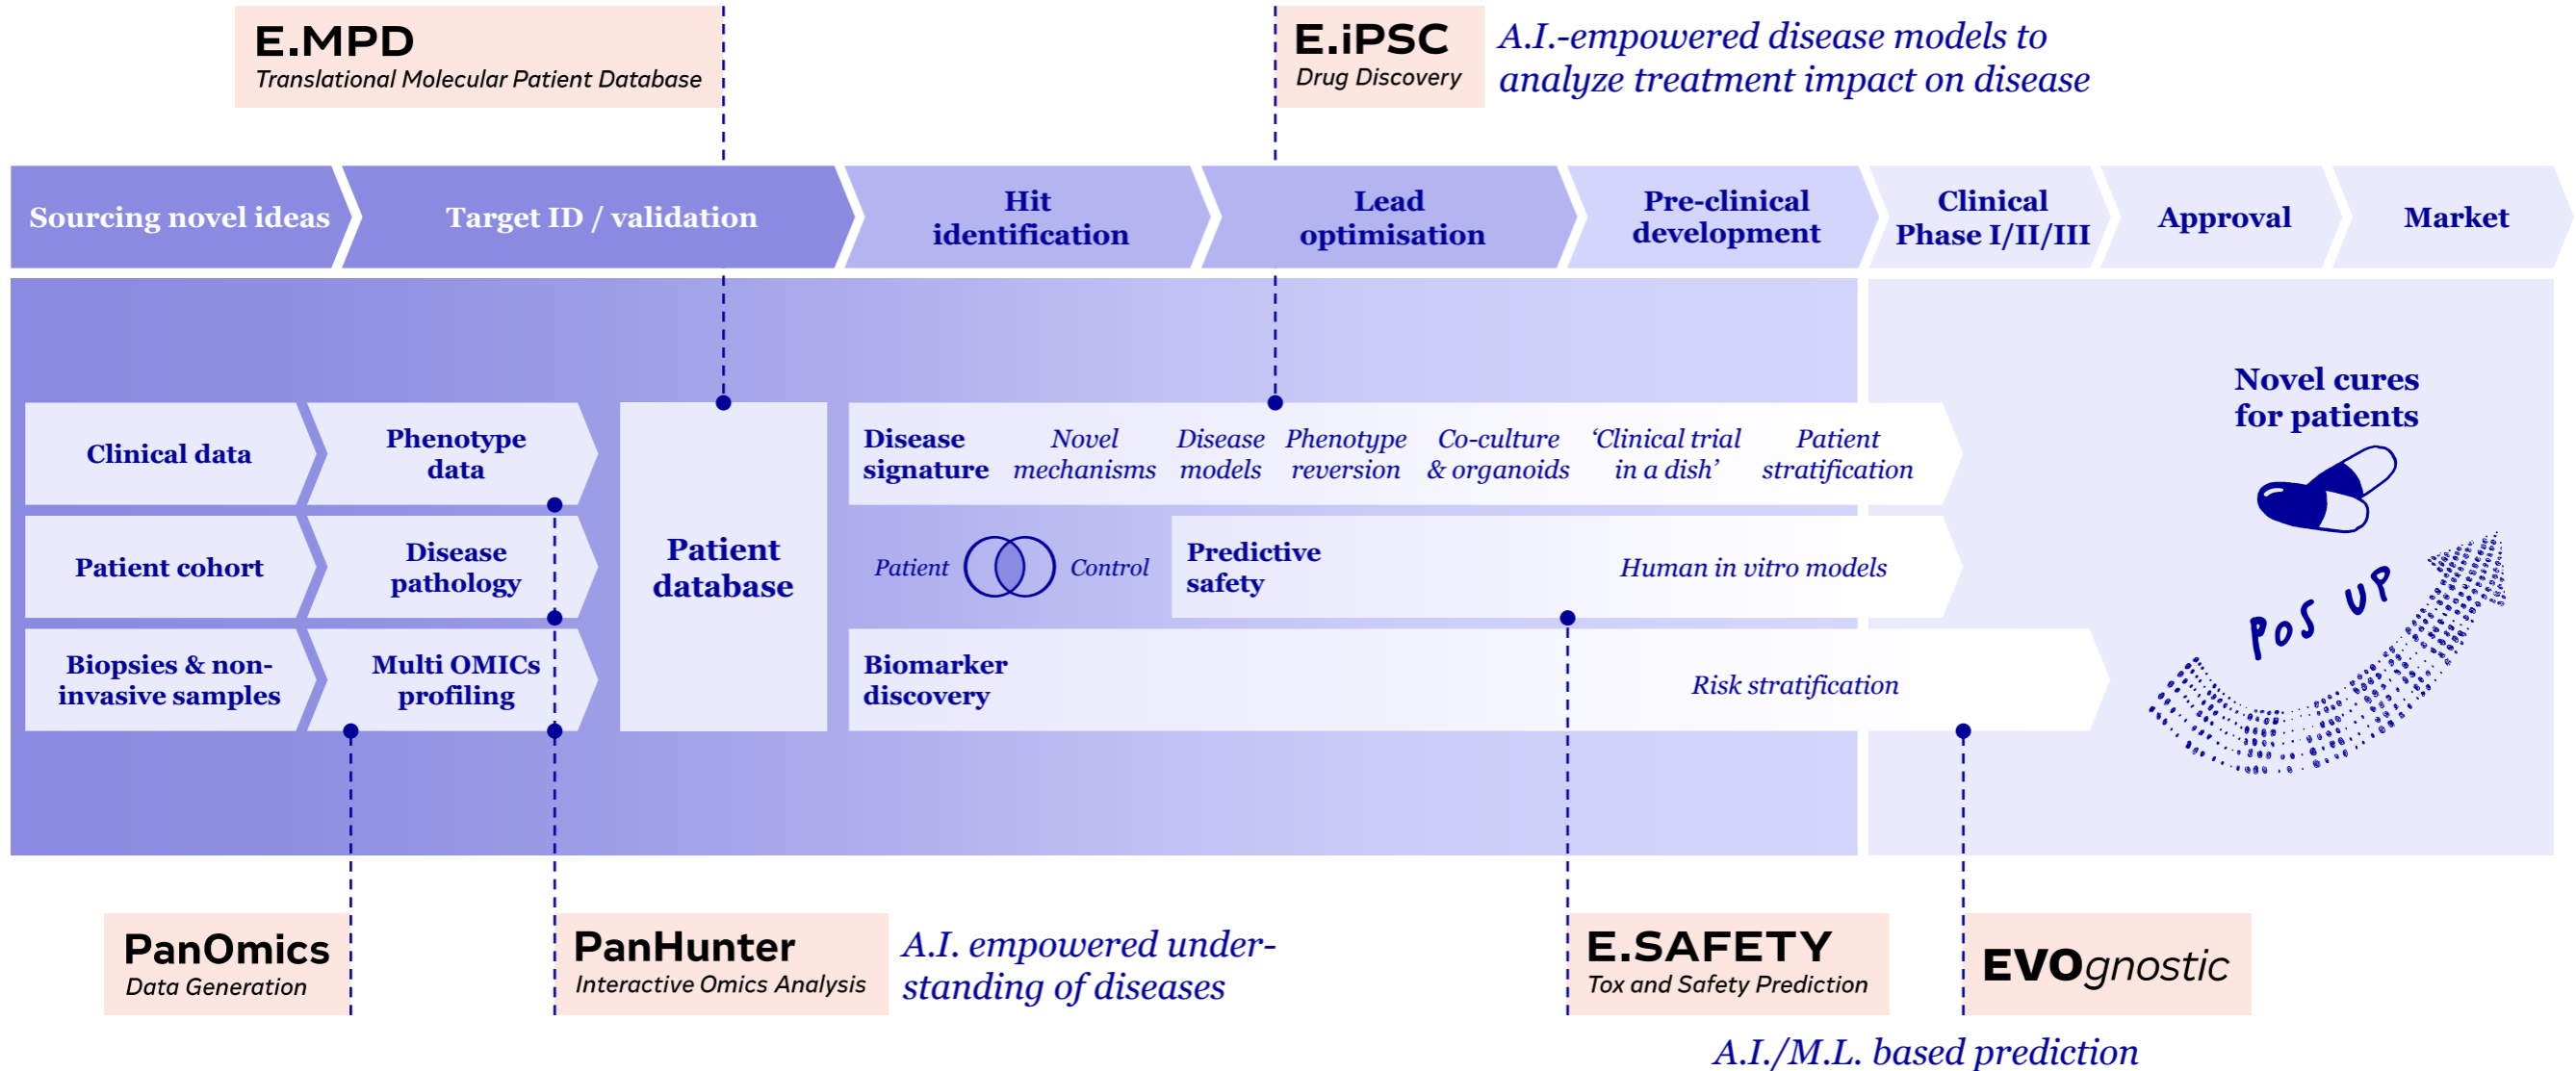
E.MPD
Translational Molecular Patient Database

E.iPSC
Drug Discovery

A.I.-empowered disease models to analyze treatment impact on disease

Sourcing novel ideas

Target ID / validation

Hit identification

Lead optimisation

Pre-clinical development

Clinical Phase I/II/III

Approval

Market

Clinical data

Phenotype data

Patient database

Disease signature

Novel mechanisms

Disease models

Phenotype reversion

Co-culture & organoids

'Clinical trial in a dish'

Patient stratification

Novel cures for patients

Patient cohort

Disease pathology

Patient

Control

Predictive safety

Human in vitro models

POS UP

Biopsies & non-invasive samples

Multi OMICs profiling

Biomarker discovery

Risk stratification

PanOmics
Data Generation

PanHunter
Interactive Omics Analysis

A.I. empowered understanding of diseases

E.SAFETY
Tox and Safety Prediction

EVOgnostic

A.I./M.L. based prediction